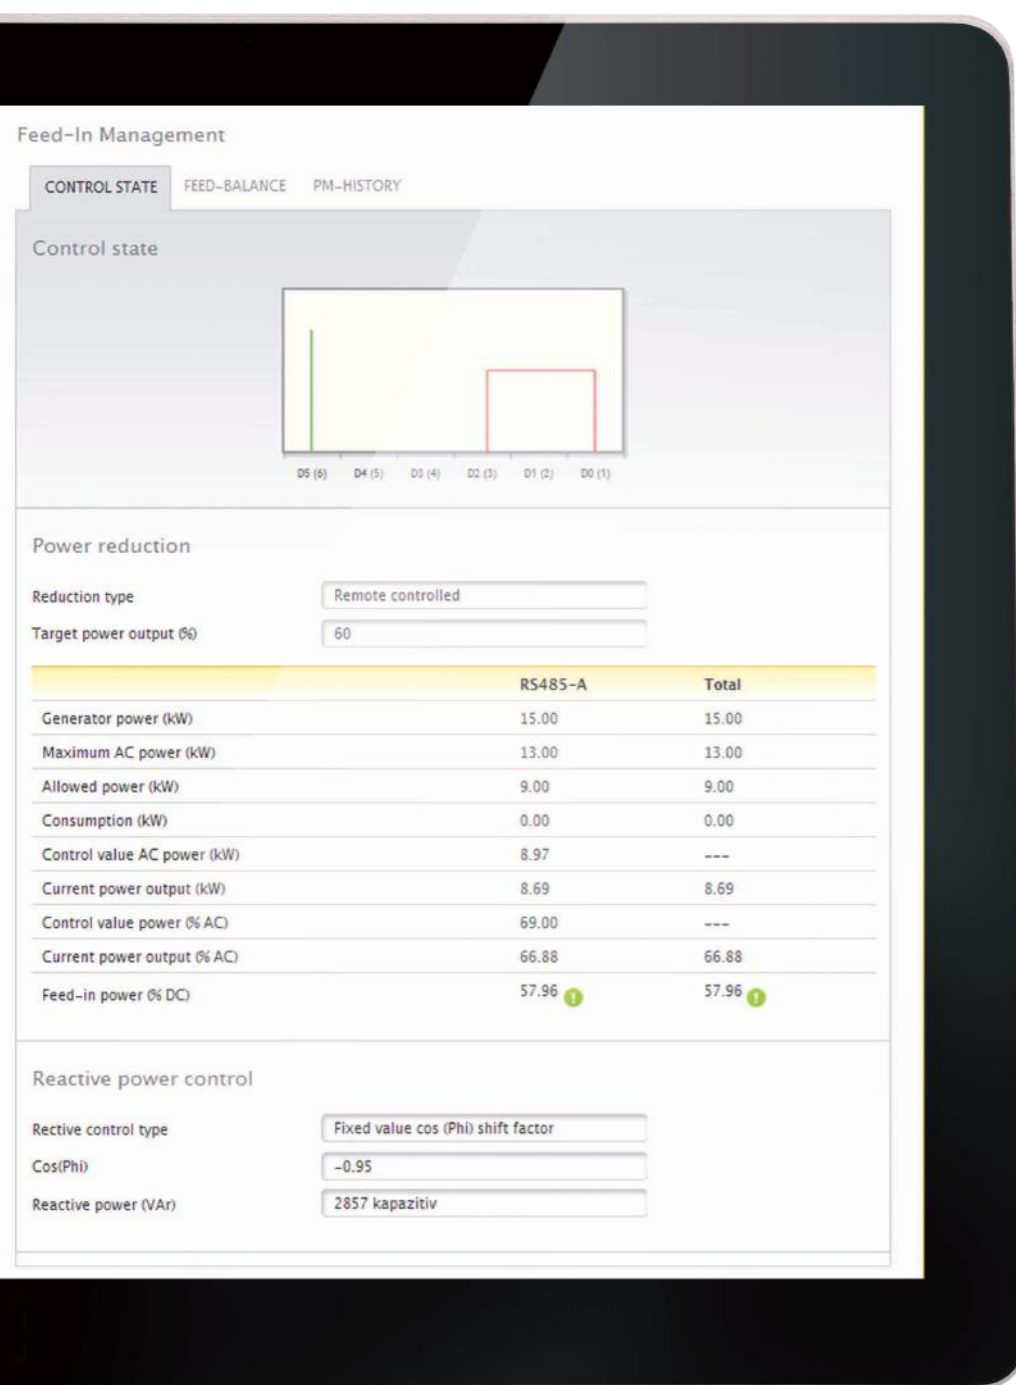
Feed-In Management

CONTROL STATE FEED-BALANCE PM-HISTORY

Control state

D5 (6) D4 (5) D3 (4) D2 (3) D1 (2) D0 (1)

Power reduction

Reduction type Remote controlled

Target power output (%) 60

| | RS485-A | Total |
|---|---|---|
| Generator power (kW) | 15.00 | 15.00 |
| Maximum AC power (kW) | 13.00 | 13.00 |
| Allowed power (kW) | 9.00 | 9.00 |
| Consumption (kW) | 0.00 | 0.00 |
| Control value AC power (kW) | 8.97 | --- |
| Current power output (kW) | 8.69 | 8.69 |
| Control value power (% AC) | 69.00 | --- |
| Current power output (% AC) | 66.88 | 66.88 |
| Feed-in power (% DC) | 57.96 | 57.96 |

Reactive power control

Rective control type Fixed value cos (Phi) shift factor

Cos(Phi) -0.95

Reactive power (VAr) 2857 kapazitiv